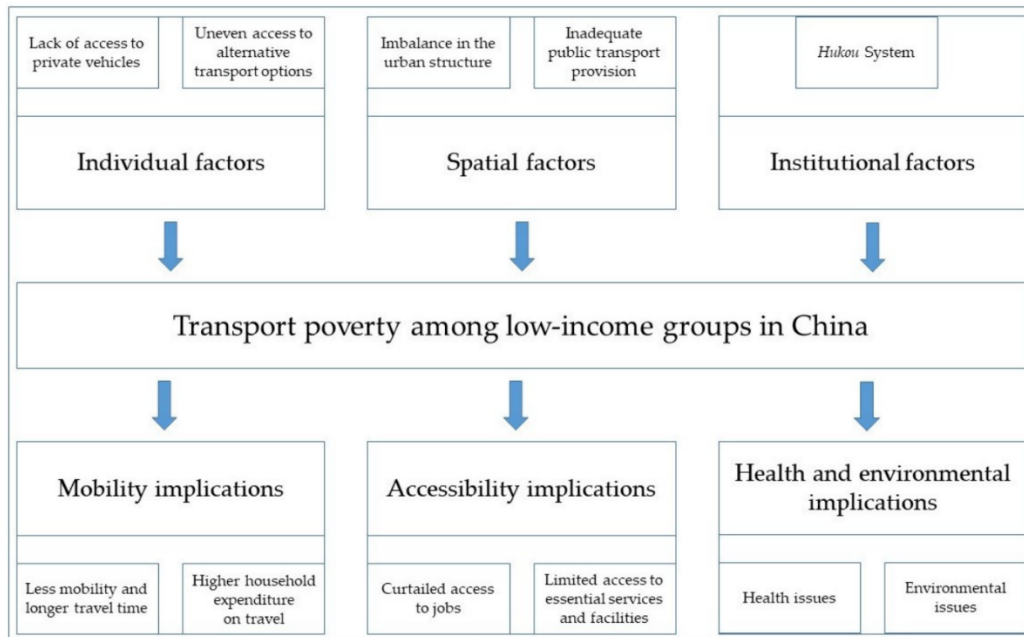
Lack of access to private vehicles

Uneven access to alternative transport options

Individual factors

Imbalance in the urban structure

Inadequate public transport provision

Spatial factors

*Hukou* System

Institutional factors

Transport poverty among low-income groups in China

Mobility implications

Less mobility and longer travel time

Higher household expenditure on travel

Accessibility implications

Curtailed access to jobs

Limited access to essential services and facilities

Health and environmental implications

Health issues

Environmental issues